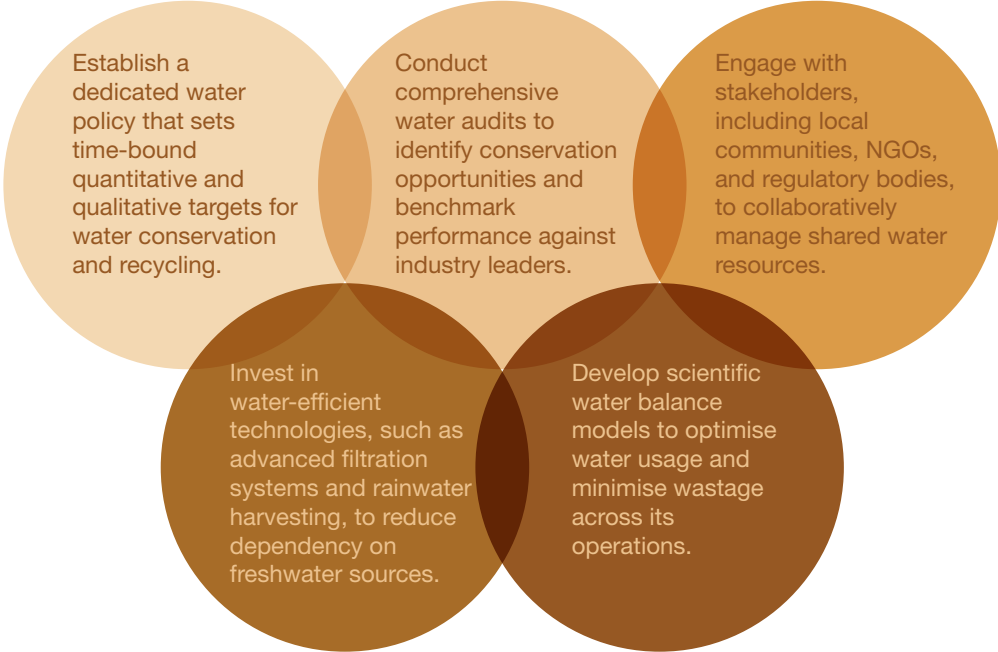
Establish a dedicated water policy that sets time-bound quantitative and qualitative targets for water conservation and recycling.

Conduct comprehensive water audits to identify conservation opportunities and benchmark performance against industry leaders.

Engage with stakeholders, including local communities, NGOs, and regulatory bodies, to collaboratively manage shared water resources.

Invest in water-efficient technologies, such as advanced filtration systems and rainwater harvesting, to reduce dependency on freshwater sources.

Develop scientific water balance models to optimise water usage and minimise wastage across its operations.